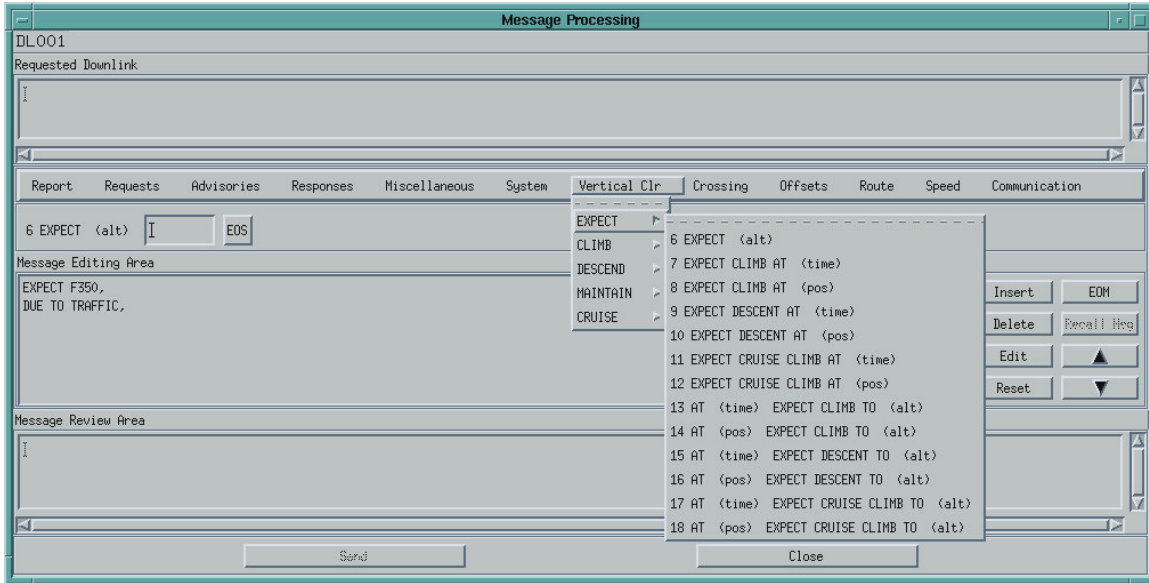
Message Processing
DL001
Requested Downlink

Report Requests Advisories Responses Miscellaneous System Vertical Clr Crossing Offsets Route Speed Communication

6 EXPECT (alt) EOS

Message Editing Area
EXPECT F350,
DUE TO TRAFFIC,

EXPECT
CLIMB
DESCEND
MAINTAIN
CRUISE

6 EXPECT (alt)
7 EXPECT CLIMB AT (time)
8 EXPECT CLIMB AT (pos)
9 EXPECT DESCENT AT (time)
10 EXPECT DESCENT AT (pos)
11 EXPECT CRUISE CLIMB AT (time)
12 EXPECT CRUISE CLIMB AT (pos)
13 AT (time) EXPECT CLIMB TO (alt)
14 AT (pos) EXPECT CLIMB TO (alt)
15 AT (time) EXPECT DESCENT TO (alt)
16 AT (pos) EXPECT DESCENT TO (alt)
17 AT (time) EXPECT CRUISE CLIMB TO (alt)
18 AT (pos) EXPECT CRUISE CLIMB TO (alt)

Insert EOM
Delete Recall Msg
Edit ▲
Reset ▼

Message Review Area

Send Close